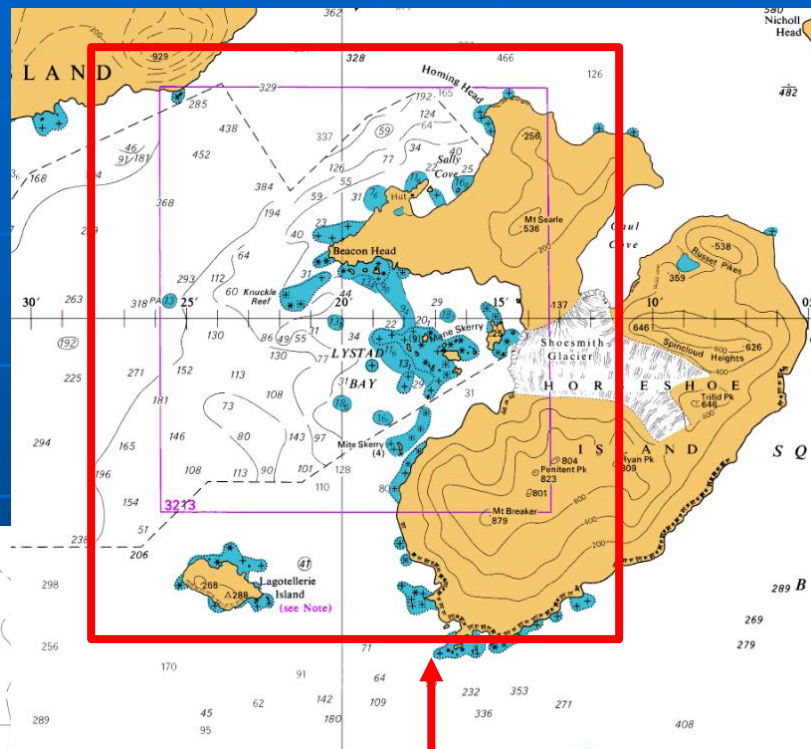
362
580
Nicholl
Head
SLAND
929
328
466
Homing Head
126
329
192
165
482
285
438
124
64
337
256
452
59
34
40
46
91
181
77
Sally
Cove
168
126
22
25
55
384
31
Hut
368
59
Mt Searle
536
Gaul
Cove
194
23
538
40
Beacon Head
Russet Pikes
64
359
293
112
31
30′
263
318
PA
25′
60
Knuckle
Reef
20′
44
29
15′
137
10′
02
192
130
86
55
31
34
20
Mane Skerry
646
Shoesmith
Glacier
Spinecloud
Heights
626
225
271
152
80
130
77
LYSTAD
BAY
H O R S E S H O E
113
31
Trifid Pk
646
181
73
108
31
294
146
80
143
97
Mite Skerry
(4)
I S L A N D
S Q
165
804
Penitent Pk
823
Ryan Pk
809
196
108
113
90
101
128
110
80
801
154
3213
Mt Breaker
879
600
400
200
51
238
206
41
298
268
288
Lagotellerie
Island
(see Note)
289
B
269
256
279
170
91
71
64
232
353
142
109
271
45
62
180
336
408
289
95